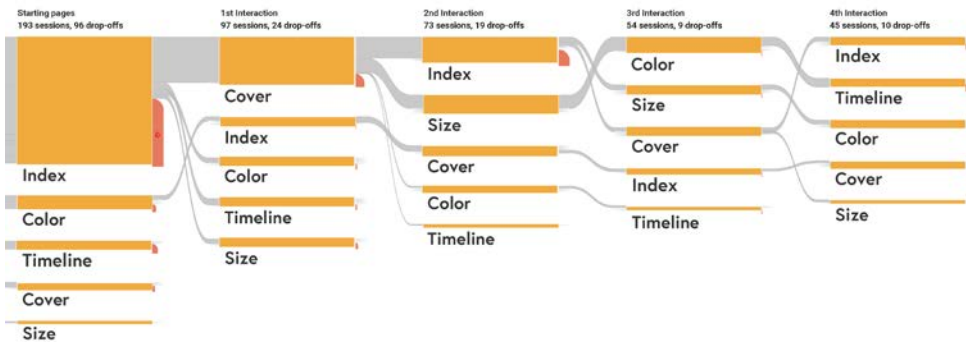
Starting pages
193 sessions, 96 drop-offs

Index
Color
Timeline
Cover
Size

1st Interaction
97 sessions, 24 drop-offs

Cover
Index
Color
Timeline
Size

2nd Interaction
73 sessions, 19 drop-offs

Index
Size
Cover
Color
Timeline

3rd Interaction
54 sessions, 9 drop-offs

Color
Size
Cover
Index
Timeline

4th Interaction
45 sessions, 10 drop-offs

Index
Timeline
Color
Cover
Size